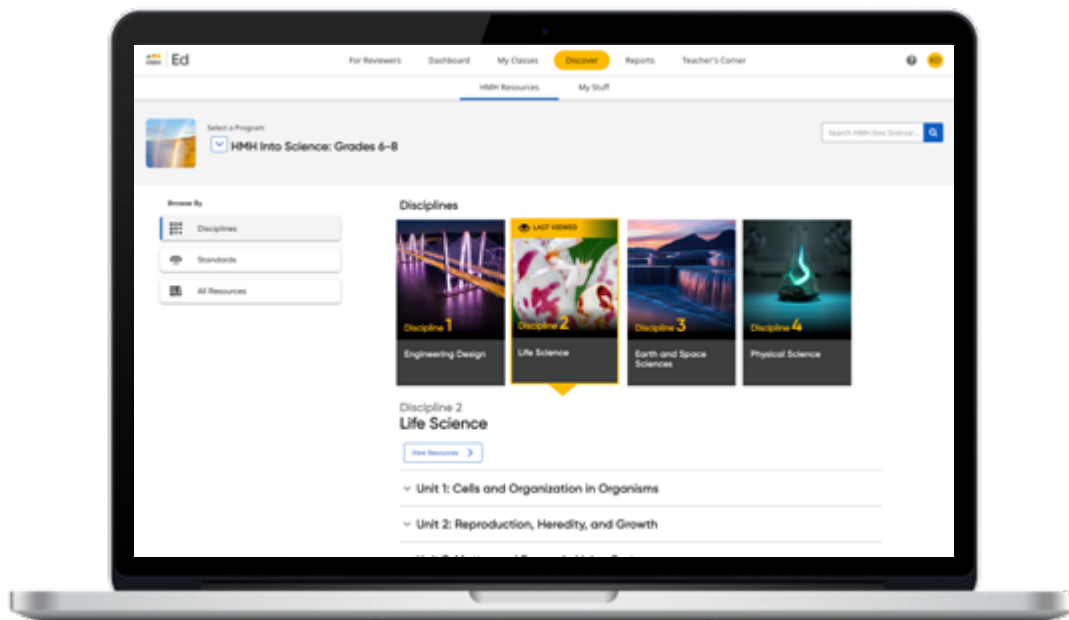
Ed

For Reviewers Dashboard My Classes Discover Reports Teacher's Corner

KD

HMH Resources My Stuff

Select a Program

HMH Into Science: Grades 6–8

Search HMH Into Science...

Browse By

Disciplines

Standards

All Resources

Disciplines

Discipline 1
Engineering Design

LAST VIEWED
Discipline 2
Life Science

Discipline 3
Earth and Space Sciences

Discipline 4
Physical Science

Discipline 2
Life Science

View Resources

Unit 1: Cells and Organization in Organisms

Unit 2: Reproduction, Heredity, and Growth

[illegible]